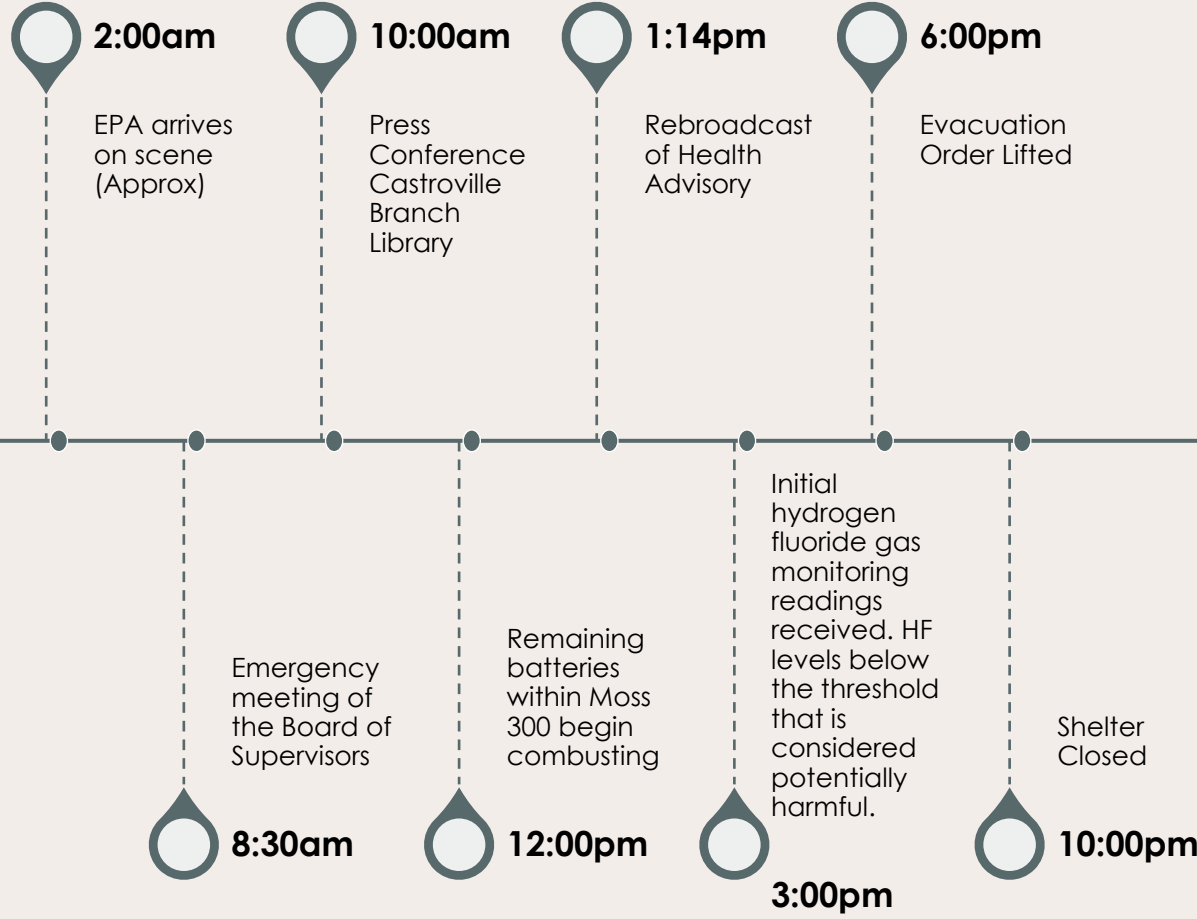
2:00am

EPA arrives on scene (Approx)

10:00am

Press Conference Castroville Branch Library

1:14pm

Rebroadcast of Health Advisory

6:00pm

Evacuation Order Lifted

Emergency meeting of the Board of Supervisors

8:30am

Remaining batteries within Moss 300 begin combusting

12:00pm

Initial hydrogen fluoride gas monitoring readings received. HF levels below the threshold that is considered potentially harmful.

3:00pm

Shelter Closed

10:00pm